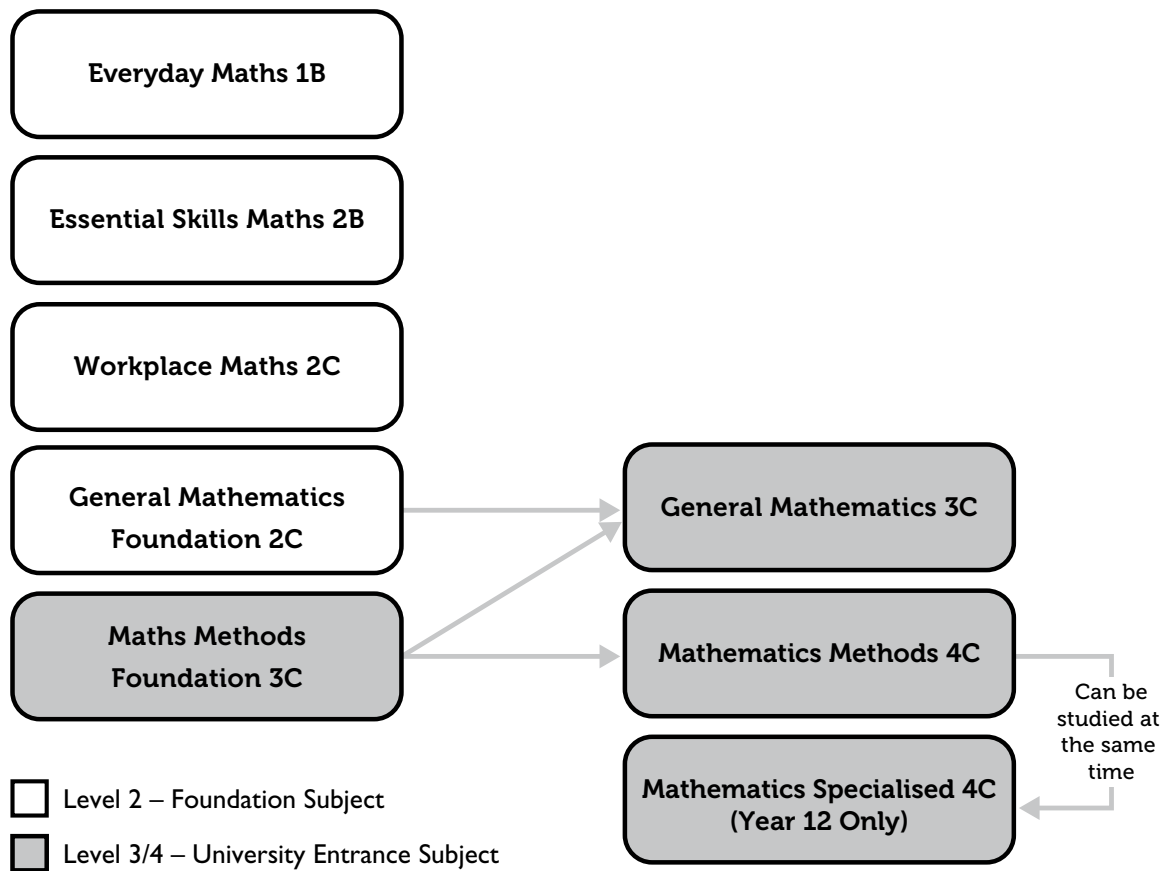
Everyday Maths 1B

Essential Skills Maths 2B

Workplace Maths 2C

General Mathematics Foundation 2C

Maths Methods Foundation 3C

General Mathematics 3C

Mathematics Methods 4C

Can be studied at the same time

Mathematics Specialised 4C (Year 12 Only)

Level 2 – Foundation Subject

Level 3/4 – University Entrance Subject